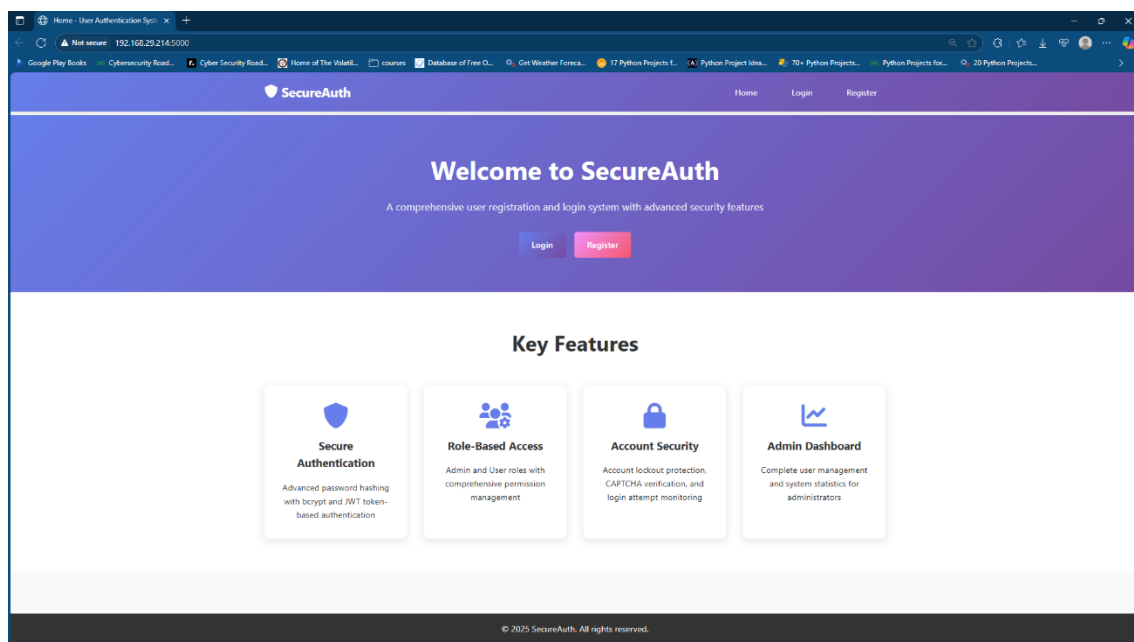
Home - User Authentication Syst ×
Not secure 192.168.29.214:5000
Google Play Books
Cybersecurity Road...
Cyber Security Road...
Home of The Volatil...
courses
Database of Free O...
Get Weather Foreca...
17 Python Projects f...
Python Project Idea...
70+ Python Projects...
Python Projects for...
20 Python Projects...

SecureAuth
Home Login Register

Welcome to SecureAuth

A comprehensive user registration and login system with advanced security features

Login Register

Key Features

Secure Authentication
Advanced password hashing with bcrypt and JWT token-based authentication

Role-Based Access
Admin and User roles with comprehensive permission management

Account Security
Account lockout protection, CAPTCHA verification, and login attempt monitoring

Admin Dashboard
Complete user management and system statistics for administrators

© 2025 SecureAuth. All rights reserved.